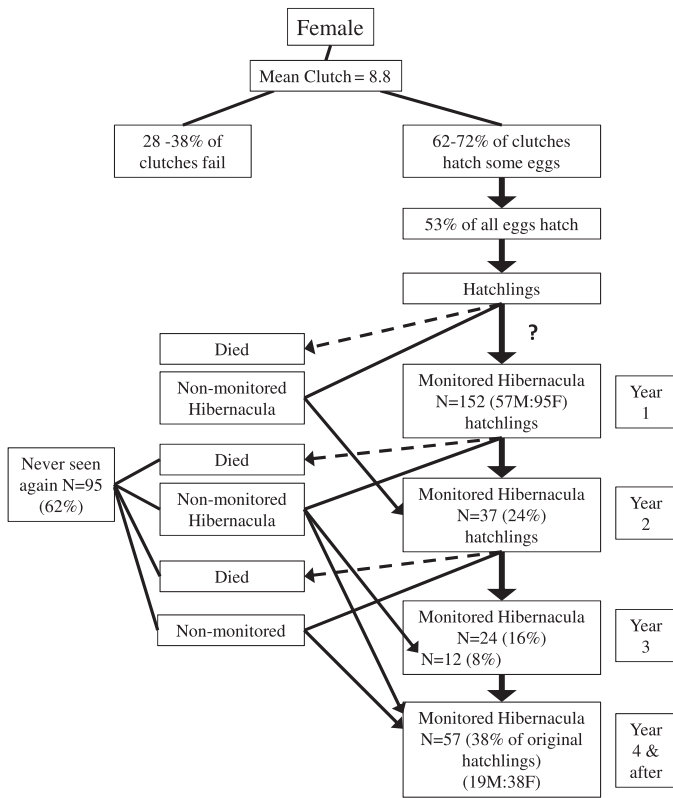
Female

Mean Clutch = 8.8

28 -38% of clutches fail

62-72% of clutches hatch some eggs

53% of all eggs hatch

Hatchlings

?

Died

Non-monitored Hibernacula

Monitored Hibernacula N=152 (57M:95F) hatchlings

Year 1

Never seen again N=95 (62%)

Died

Non-monitored Hibernacula

Monitored Hibernacula N=37 (24%) hatchlings

Year 2

Died

Non-monitored

Monitored Hibernacula N=24 (16%)

N=12 (8%)

Year 3

Monitored Hibernacula N=57 (38% of original hatchlings) (19M:38F)

Year 4 & after